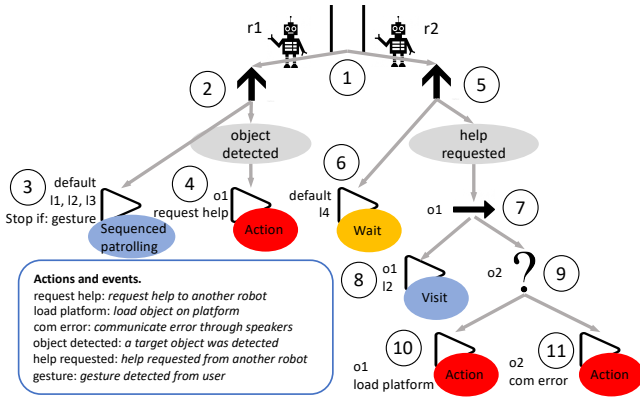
r1

r2

1

2

5

object detected

help requested

3

default
l1, l2, l3
Stop if: gesture

Sequenced patrolling

4

o1
request help

Action

6

default
l4

Wait

o1

7

8

o1
l2

Visit

o2

?

9

Actions and events.
request help: *request help to another robot*
load platform: *load object on platform*
com error: *communicate error through speakers*
object detected: *a target object was detected*
help requested: *help requested from another robot*
gesture: *gesture detected from user*

10

o1
load platform

Action

11

o2
com error

Action